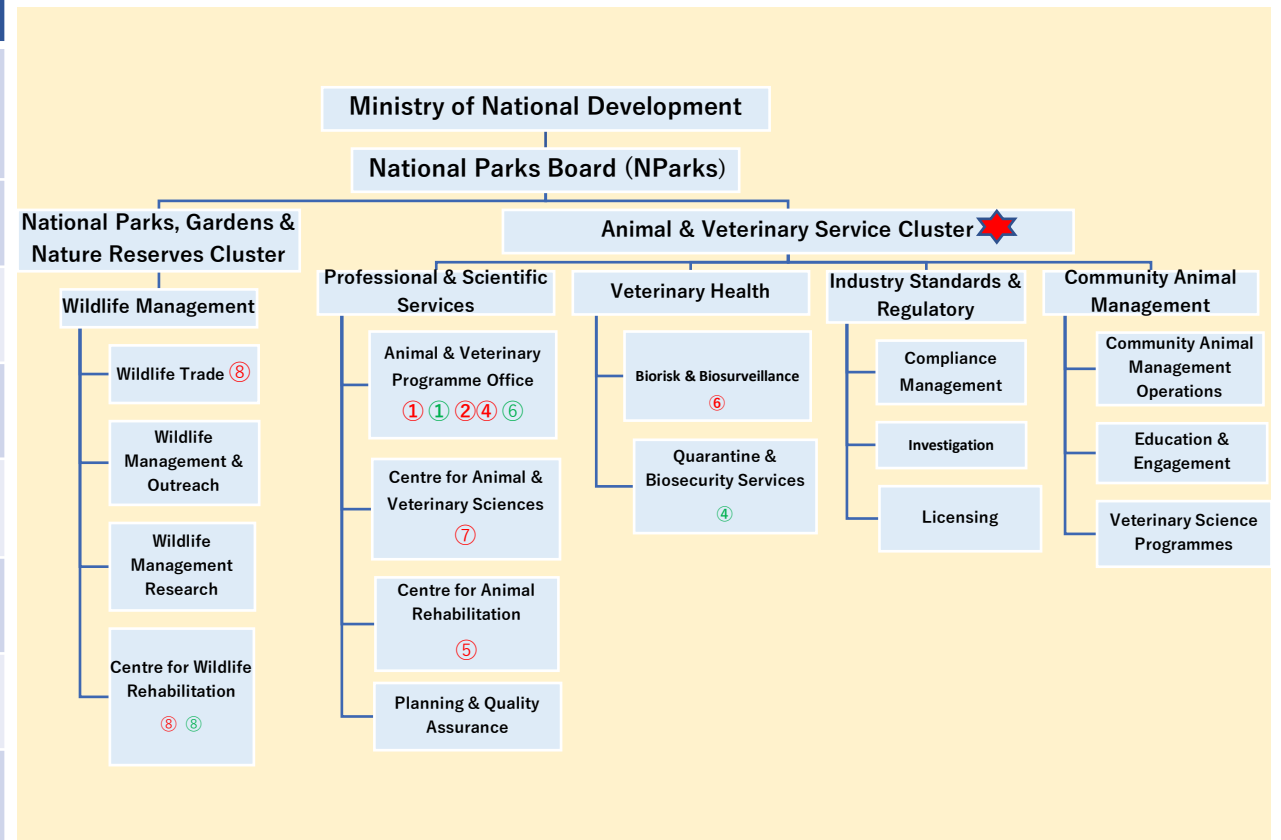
Ministry of National Development

National Parks Board (NParks)

National Parks, Gardens & Nature Reserves Cluster

Wildlife Management

Wildlife Trade ⑧

Wildlife Management & Outreach

Wildlife Management Research

Centre for Wildlife Rehabilitation
⑧ ⑧

Animal & Veterinary Service Cluster

Professional & Scientific Services

Animal & Veterinary Programme Office
①①②④⑥

Centre for Animal & Veterinary Sciences
⑦

Centre for Animal Rehabilitation
⑤

Planning & Quality Assurance

Veterinary Health

Biorisk & Biosurveillance
⑥

Quarantine & Biosecurity Services
④

Industry Standards & Regulatory

Compliance Management

Investigation

Licensing

Community Animal Management

Community Animal Management Operations

Education & Engagement

Veterinary Science Programmes